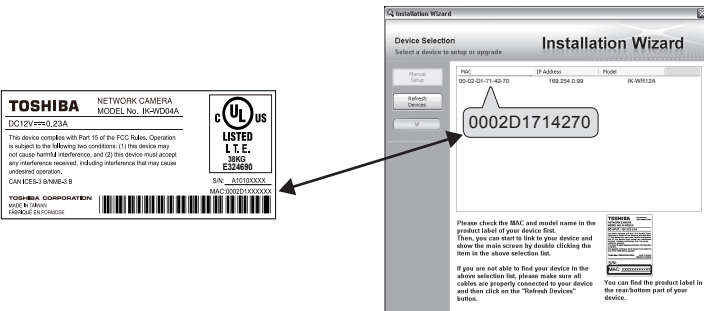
TOSHIBA
NETWORK CAMERA
MODEL No. IK-WD04A

DC12V ⎓ 0.23A

This device complies with Part 15 of the FCC Rules. Operation is subject to the following two conditions: (1) this device may not cause harmful interference, and (2) this device must accept any interference received, including interference that may cause undesired operation.

CAN ICES-3 B/NMB-3 B

c UL us
LISTED
I.T.E.
38KG
E324690

S/N: A1010XXXX
MAC:0002D1XXXXXX

TOSHIBA CORPORATION
MADE IN TAIWAN
FABRIQUÉ EN FORMOSE

Installation Wizard

Device Selection
Select a device to setup or upgrade

Installation Wizard

Manual Setup

Refresh Devices

| MAC | IP Address | Model |
|---|---|---|
| 00-02-D1-71-42-70 | 169.254.0.99 | IK-WR12A |

0002D1714270

Please check the MAC and model name in the product label of your device first.
Then, you can start to link to your device and show the main screen by double clicking the item in the above selection list.

If you are not able to find your device in the above selection list, please make sure all cables are properly connected to your device and then click on the "Refresh Devices" button.

TOSHIBA

S/N:
MAC: XXXXXXXXXXXX

You can find the product label in the rear/bottom part of your device.